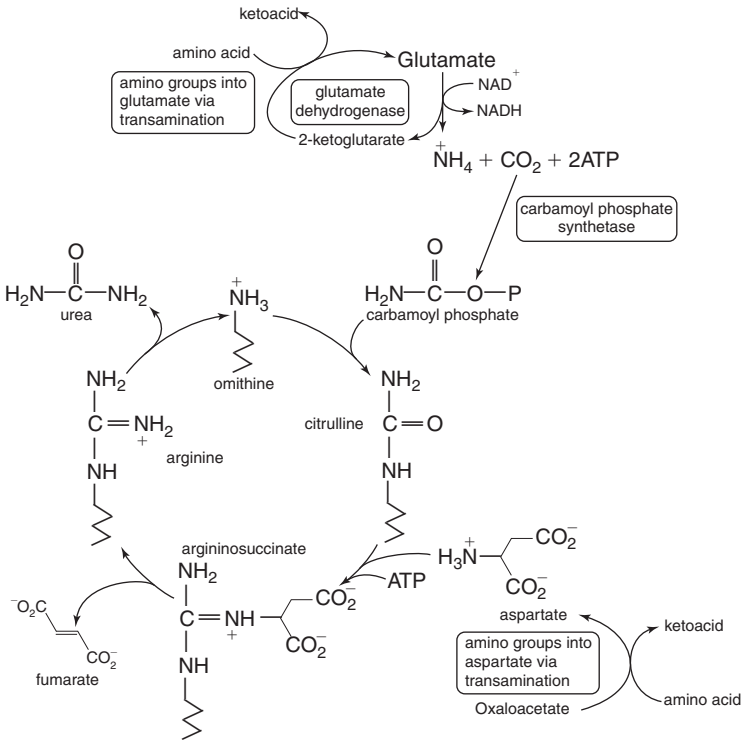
ketoacid
amino acid
Glutamate
amino groups into glutamate via transamination
glutamate dehydrogenase
NAD$^+$
NADH
2-ketoglutarate
$\overset{+}{N}H_4 + CO_2 + 2ATP$
carbamoyl phosphate synthetase
$H_2N-\overset{O}{\overset{\|}{C}}-NH_2$
urea
$\overset{+}{N}H_3$
$H_2N-\overset{O}{\overset{\|}{C}}-O-P$
carbamoyl phosphate
$NH_2$
$C=\overset{+}{N}H_2$
NH
arginine
omithine
citrulline
$NH_2$
$C=O$
NH
argininosuccinate
$H_3\overset{+}{N}$
$CO_2^-$
$CO_2^-$
ATP
$NH_2$
$C=\overset{+}{N}H$
$CO_2^-$
$CO_2^-$
NH
$^-O_2C$
$CO_2^-$
fumarate
aspartate
ketoacid
amino groups into aspartate via transamination
amino acid
Oxaloacetate